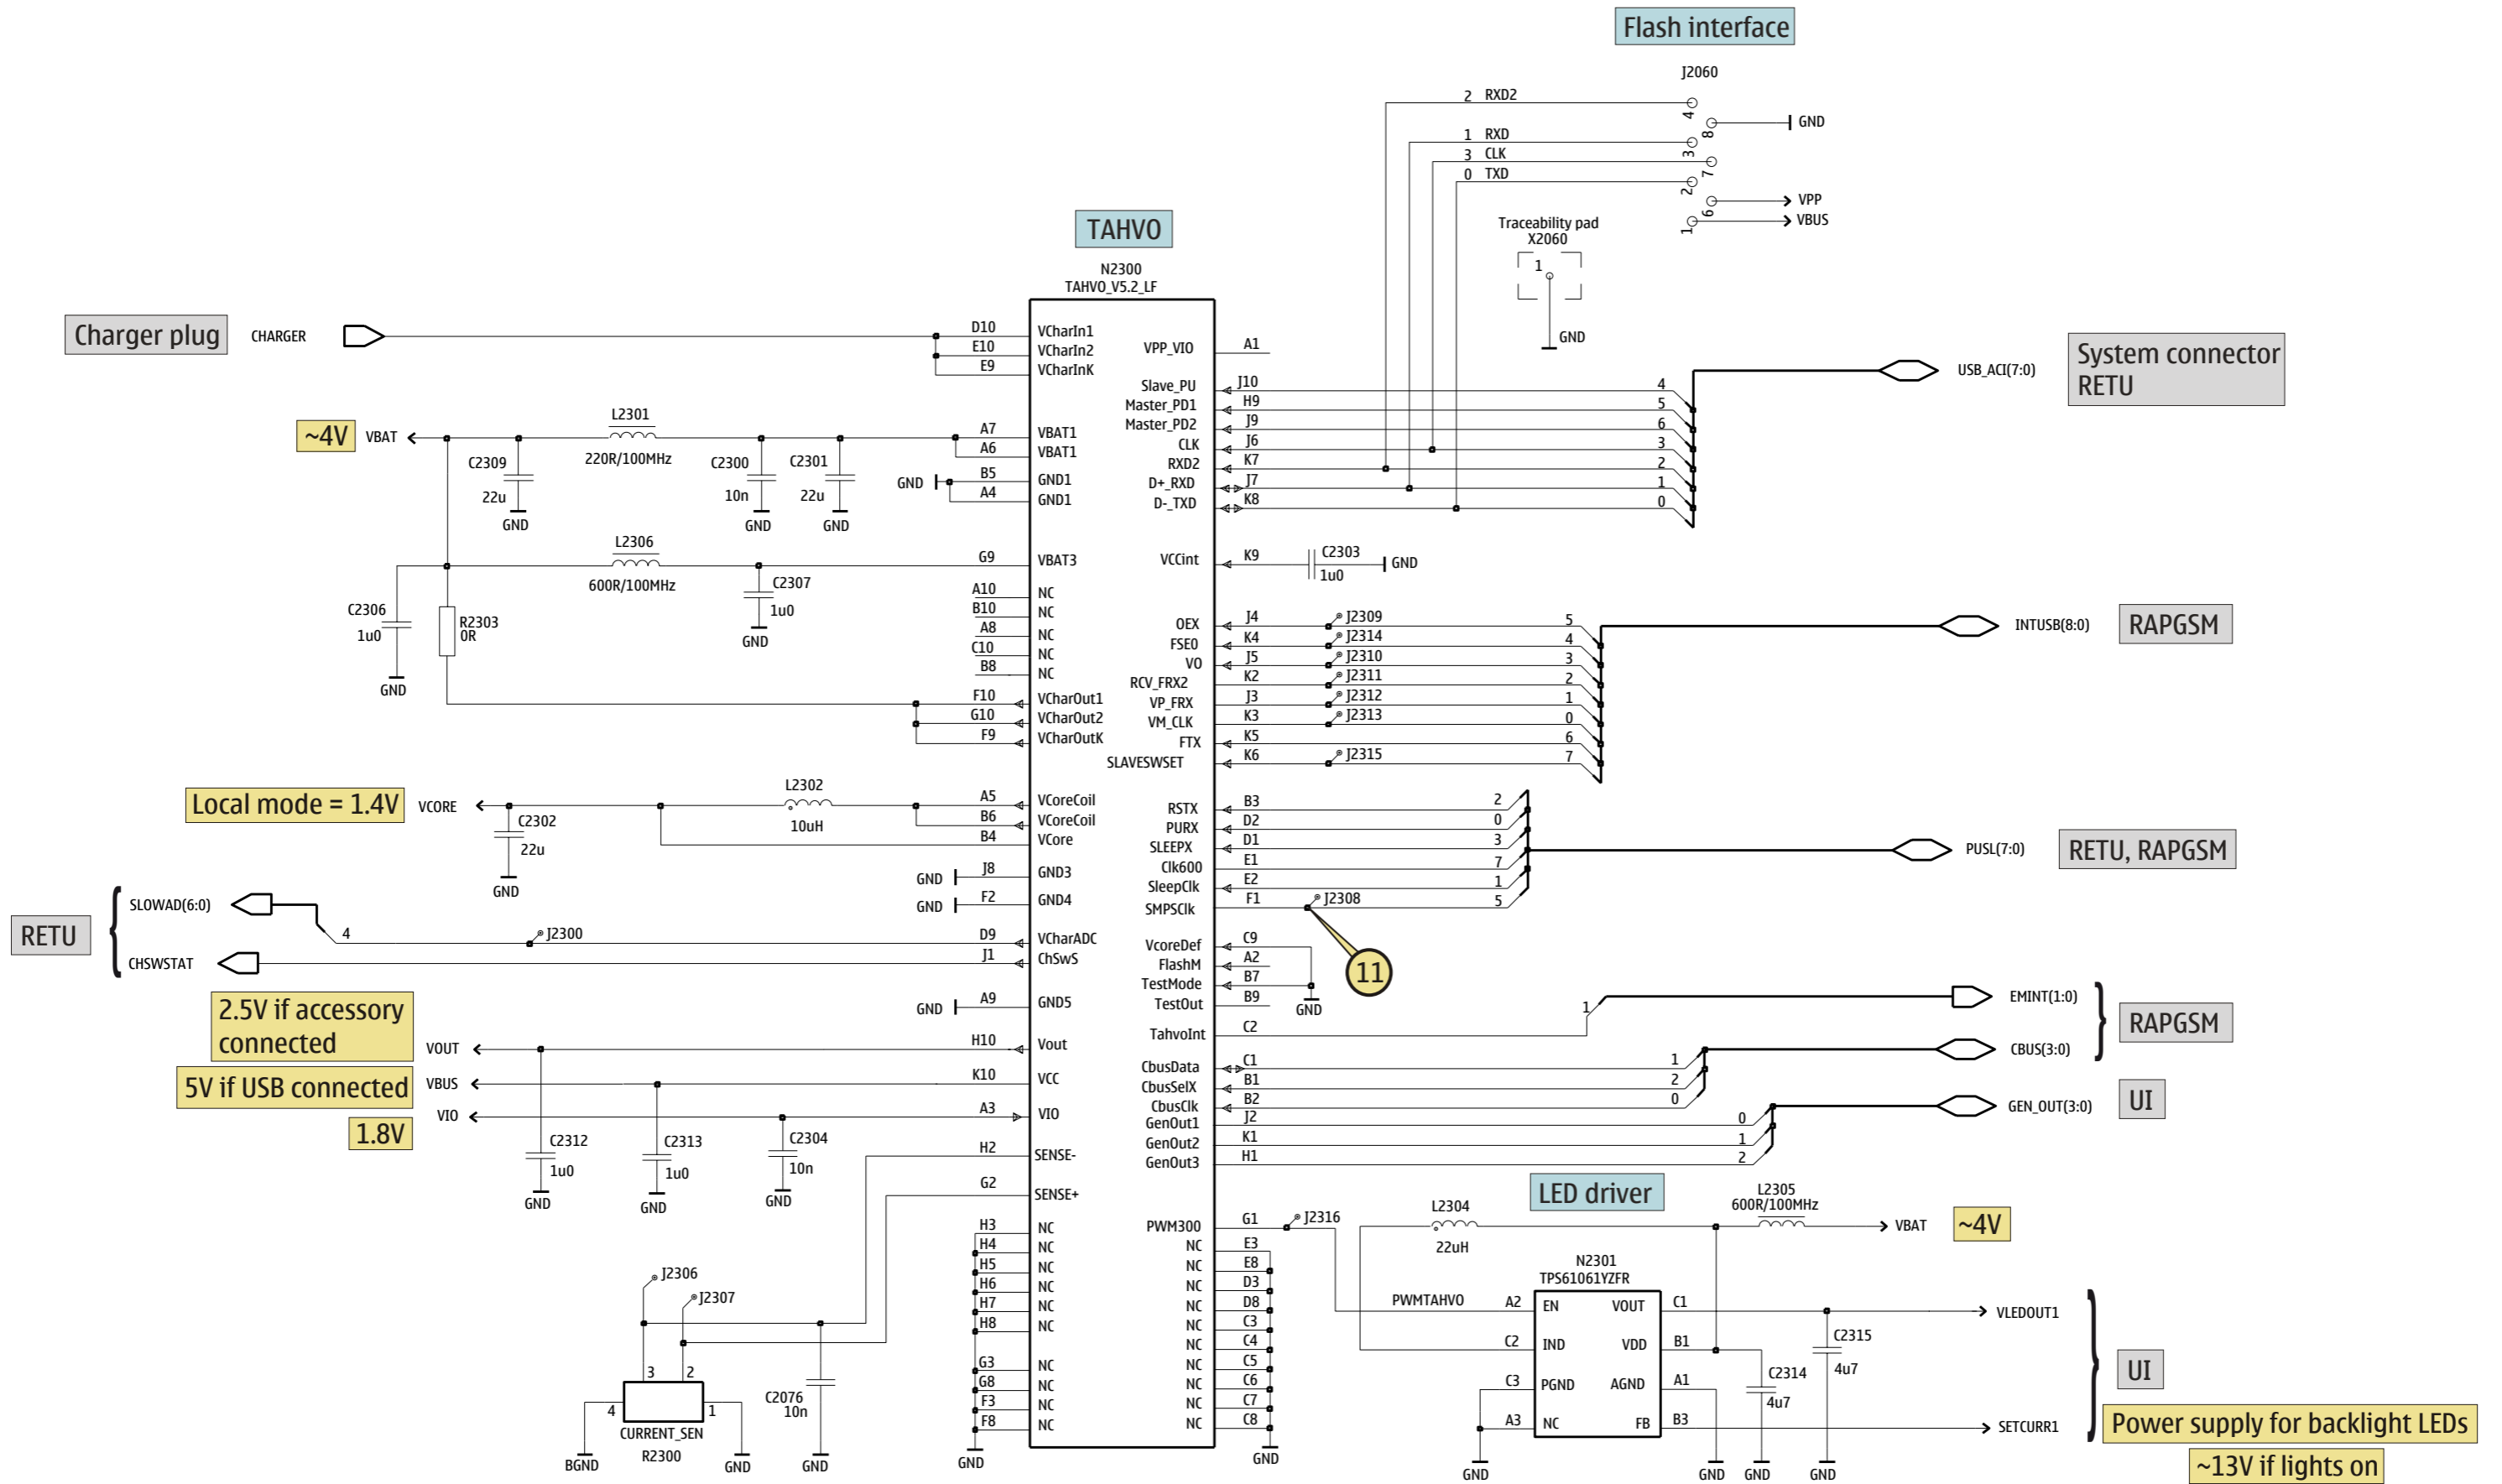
Flash interface

J2060

2 RXD2
4
8
GND
1 RXD
3
3 CLK
7
0 TXD
2
6
VPP
VBUS
1

Traceability pad
X2060
1
GND

TAHVO
N2300
TAHVO_V5.2_LF

Charger plug
CHARGER
D10 VCharIn1
E10 VCharIn2
E9 VCharInK
VPP_VIO A1

System connector
RETU
USB_ACI(7:0)

Slave_PU J10 4
Master_PD1 H9 5
Master_PD2 J9 6
CLK J6 3
RXD2 K7 2
D+_RXD J7 1
D-_TXD K8 0

~4V VBAT
L2301
220R/100MHz
C2309 22u GND
C2300 10n GND
C2301 22u GND
A7 VBAT1
A6 VBAT1
GND B5 GND1
A4 GND1

L2306
600R/100MHz
G9 VBAT3
VCCint K9 C2303 1u0 GND
C2307 1u0 GND
C2306 1u0 GND
R2303 0R

A10 NC
B10 NC
A8 NC
C10 NC
B8 NC
F10 VCharOut1
G10 VCharOut2
F9 VCharOutK

OEX J4 J2309 5
FSE0 K4 J2314 4
VO J5 J2310 3
RCV_FRX2 K2 J2311 2
VP_FRX J3 J2312 1
VM_CLK K3 J2313 0
FTX K5 6
SLAVESWSET K6 J2315 7
INTUSB(8:0)
RAPGSM

Local mode = 1.4V
VCORE
C2302 22u GND
L2302 10uH
A5 VCoreCoil
B6 VCoreCoil
B4 VCore

RSTX B3 2
PURX D2 0
SLEEPX D1 3
Clk600 E1 7
SleepClk E2 1
SMPSClk F1 J2308 5
PUSL(7:0)
RETU, RAPGSM

GND J8 GND3
GND F2 GND4

RETU
SLOWAD(6:0)
4 J2300
D9 VCharADC
CHSWSTAT
J1 ChSwS

VcoreDef C9
FlashM A2
TestMode B7
TestOut B9
GND
11

GND A9 GND5
TahvoInt C2
1
EMINT(1:0)
RAPGSM
CBUS(3:0)

2.5V if accessory connected
VOUT H10 Vout
5V if USB connected
VBUS K10 VCC
VIO A3 VIO
1.8V
C2312 1u0 GND
C2313 1u0 GND
C2304 10n GND

CbusData C1 1
CbusSelX B1 2
CbusClk B2 0
GenOut1 J2 0
GenOut2 K1 1
GenOut3 H1 2
GEN_OUT(3:0)
UI

H2 SENSE-
G2 SENSE+

H3 NC
H4 NC
H5 NC
H6 NC
H7 NC
H8 NC
G3 NC
G8 NC
F3 NC
F8 NC
GND

PWM300 G1 J2316
E3 NC
E8 NC
D3 NC
D8 NC
C3 NC
C4 NC
C5 NC
C6 NC
C7 NC
C8 NC
GND

J2306
J2307
3 2
4 1
CURRENT_SEN
R2300
BGND
GND
C2076
10n
GND

LED driver
L2304
22uH
L2305
600R/100MHz
VBAT
~4V
N2301
TPS61061YZFR
PWMTAHVO A2 EN VOUT C1
C2 IND VDD B1
C3 PGND AGND A1
A3 NC FB B3
C2315 4u7
C2314 4u7
VLEDOUT1
SETCURR1
GND GND GND GND
UI
Power supply for backlight LEDs
~13V if lights on